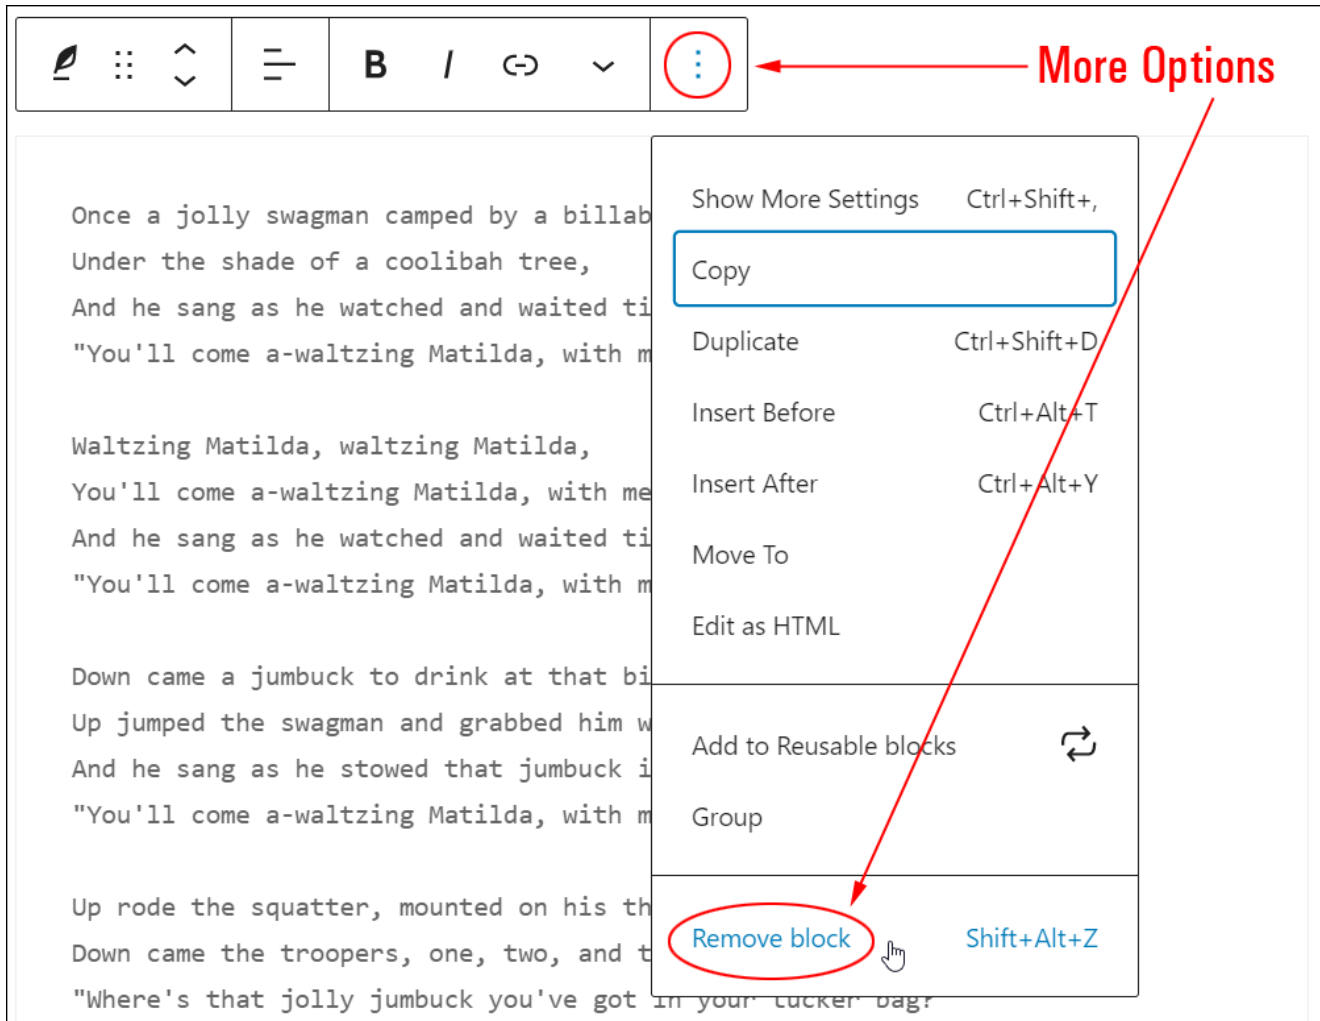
B I

More Options

Once a jolly swagman camped by a billab
Under the shade of a coolibah tree,
And he sang as he watched and waited ti
"You'll come a-waltzing Matilda, with m

Waltzing Matilda, waltzing Matilda,
You'll come a-waltzing Matilda, with me
And he sang as he watched and waited ti
"You'll come a-waltzing Matilda, with m

Down came a jumbuck to drink at that bi
Up jumped the swagman and grabbed him w
And he sang as he stowed that jumbuck i
"You'll come a-waltzing Matilda, with m

Up rode the squatter, mounted on his th
Down came the troopers, one, two, and t
"Where's that jolly jumbuck you've got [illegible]

Show More Settings Ctrl+Shift+,
Copy
Duplicate Ctrl+Shift+D
Insert Before Ctrl+Alt+T
Insert After Ctrl+Alt+Y
Move To
Edit as HTML
Add to Reusable blocks
Group
Remove block Shift+Alt+Z